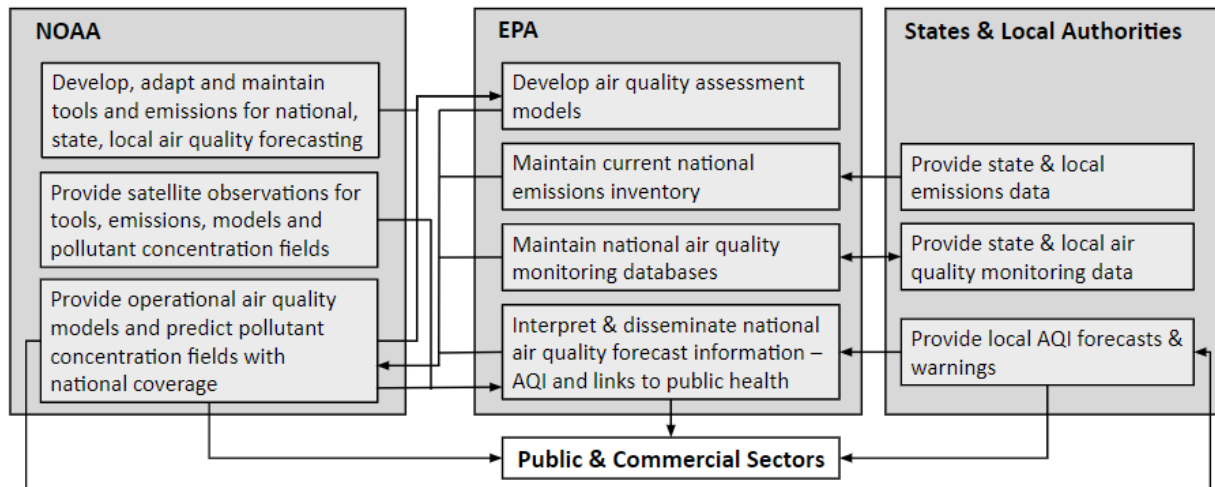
NOAA

Develop, adapt and maintain tools and emissions for national, state, local air quality forecasting

Provide satellite observations for tools, emissions, models and pollutant concentration fields

Provide operational air quality models and predict pollutant concentration fields with national coverage

EPA

Develop air quality assessment models

Maintain current national emissions inventory

Maintain national air quality monitoring databases

Interpret & disseminate national air quality forecast information – AQI and links to public health

States & Local Authorities

Provide state & local emissions data

Provide state & local air quality monitoring data

Provide local AQI forecasts & warnings

Public & Commercial Sectors